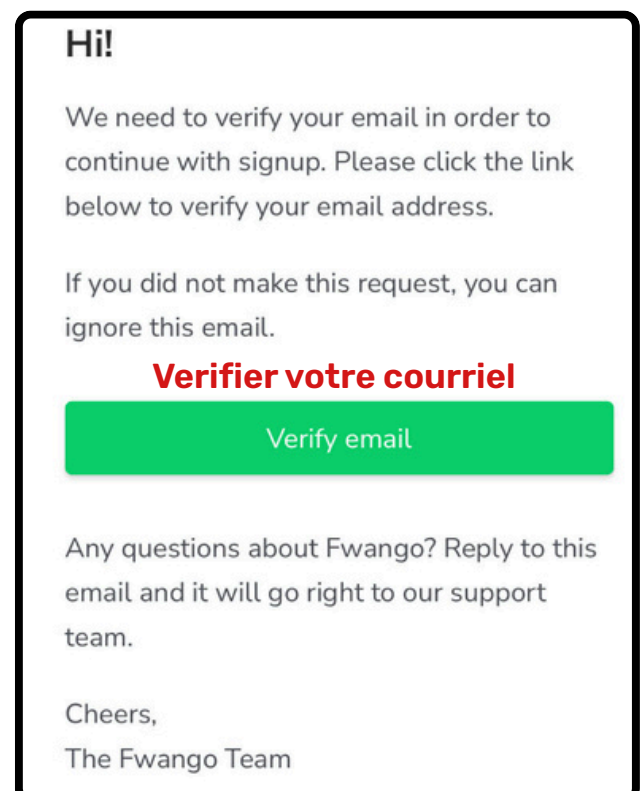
Hi!

We need to verify your email in order to continue with signup. Please click the link below to verify your email address.

If you did not make this request, you can ignore this email.

Verifier votre courriel

Verify email

Any questions about Fwango? Reply to this email and it will go right to our support team.

Cheers,
The Fwango Team